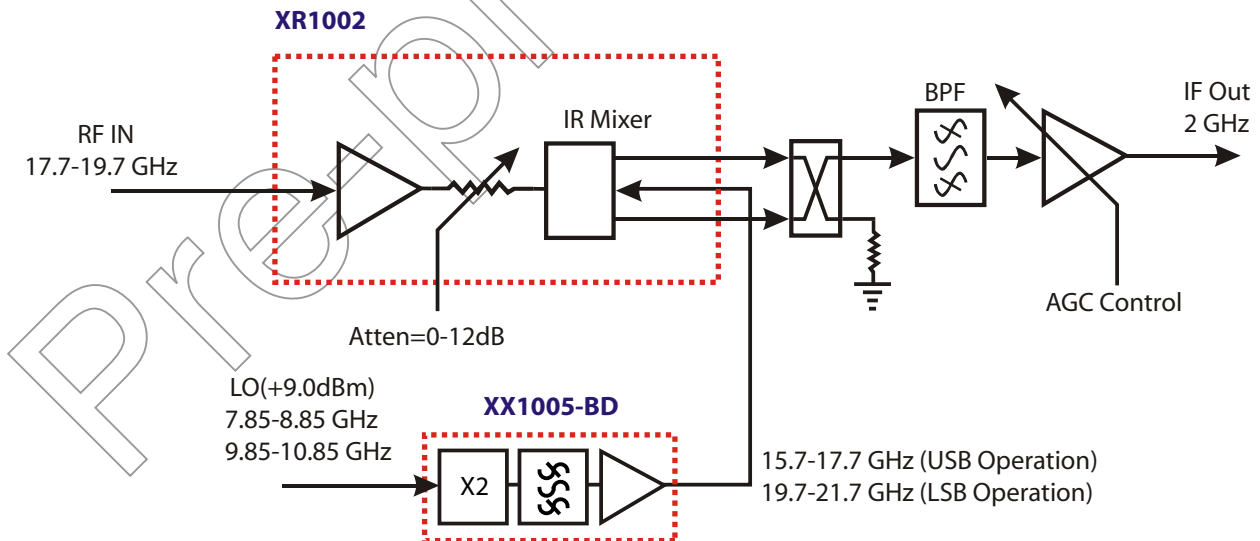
XR1002

RF IN
17.7-19.7 GHz

IR Mixer

BPF

IF Out
2 GHz

Atten=0-12dB

AGC Control

LO(+9.0dBm)
7.85-8.85 GHz
9.85-10.85 GHz

XX1005-BD

X2

15.7-17.7 GHz (USB Operation)
19.7-21.7 GHz (LSB Operation)

Prepl